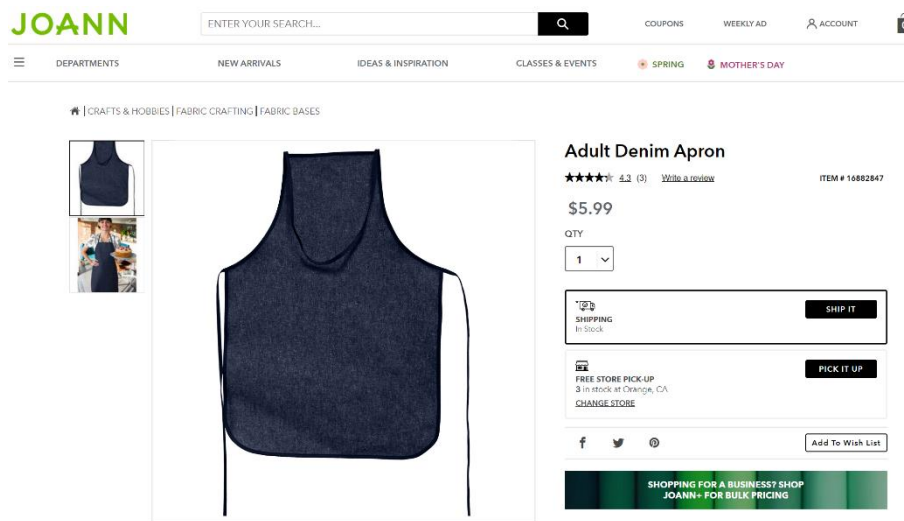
JOANN

ENTER YOUR SEARCH...

COUPONS

WEEKLY AD

ACCOUNT

DEPARTMENTS

NEW ARRIVALS

IDEAS & INSPIRATION

CLASSES & EVENTS

SPRING

MOTHER'S DAY

| CRAFTS & HOBBIES | FABRIC CRAFTING | FABRIC BASES

Adult Denim Apron

4.3 (3) Write a review

ITEM # 16882847

$5.99

QTY

1

SHIPPING
In Stock

SHIP IT

FREE STORE PICK-UP
3 in stock at Orange, CA
CHANGE STORE

PICK IT UP

Add To Wish List

SHOPPING FOR A BUSINESS? SHOP JOANN+ FOR BULK PRICING